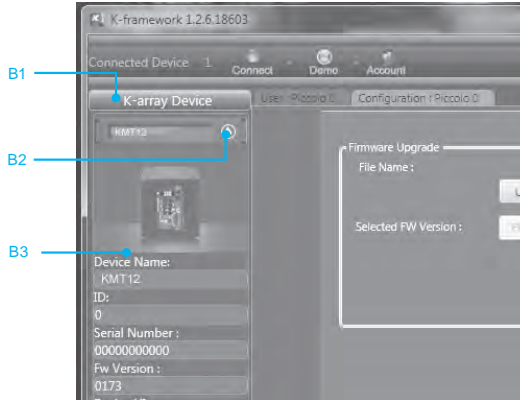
K-framework 1.2.6.18603

Connected Device 1 Connect Demo Account

B1

K-array Device

User : Piccolo 0 Configuration : Piccolo 0

KMT12

B2

Firmware Upgrade

File Name :

Selected FW Version :

B3

Device Name:

KMT12

ID:

0

Serial Number :

00000000000

Fw Version :

0173